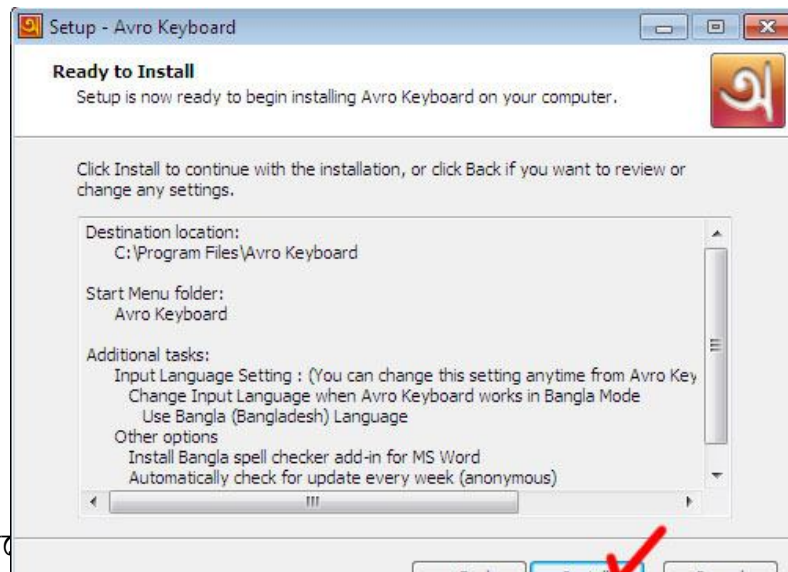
Setup - Avro Keyboard

Ready to Install

Setup is now ready to begin installing Avro Keyboard on your computer.

অ

Click Install to continue with the installation, or click Back if you want to review or change any settings.

Destination location:
C:\Program Files\Avro Keyboard

Start Menu folder:
Avro Keyboard

Additional tasks:
Input Language Setting : (You can change this setting anytime from Avro Key
Change Input Language when Avro Keyboard works in Bangla Mode
Use Bangla (Bangladesh) Language
Other options
Install Bangla spell checker add-in for MS Word
Automatically check for update every week (anonymous)

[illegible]